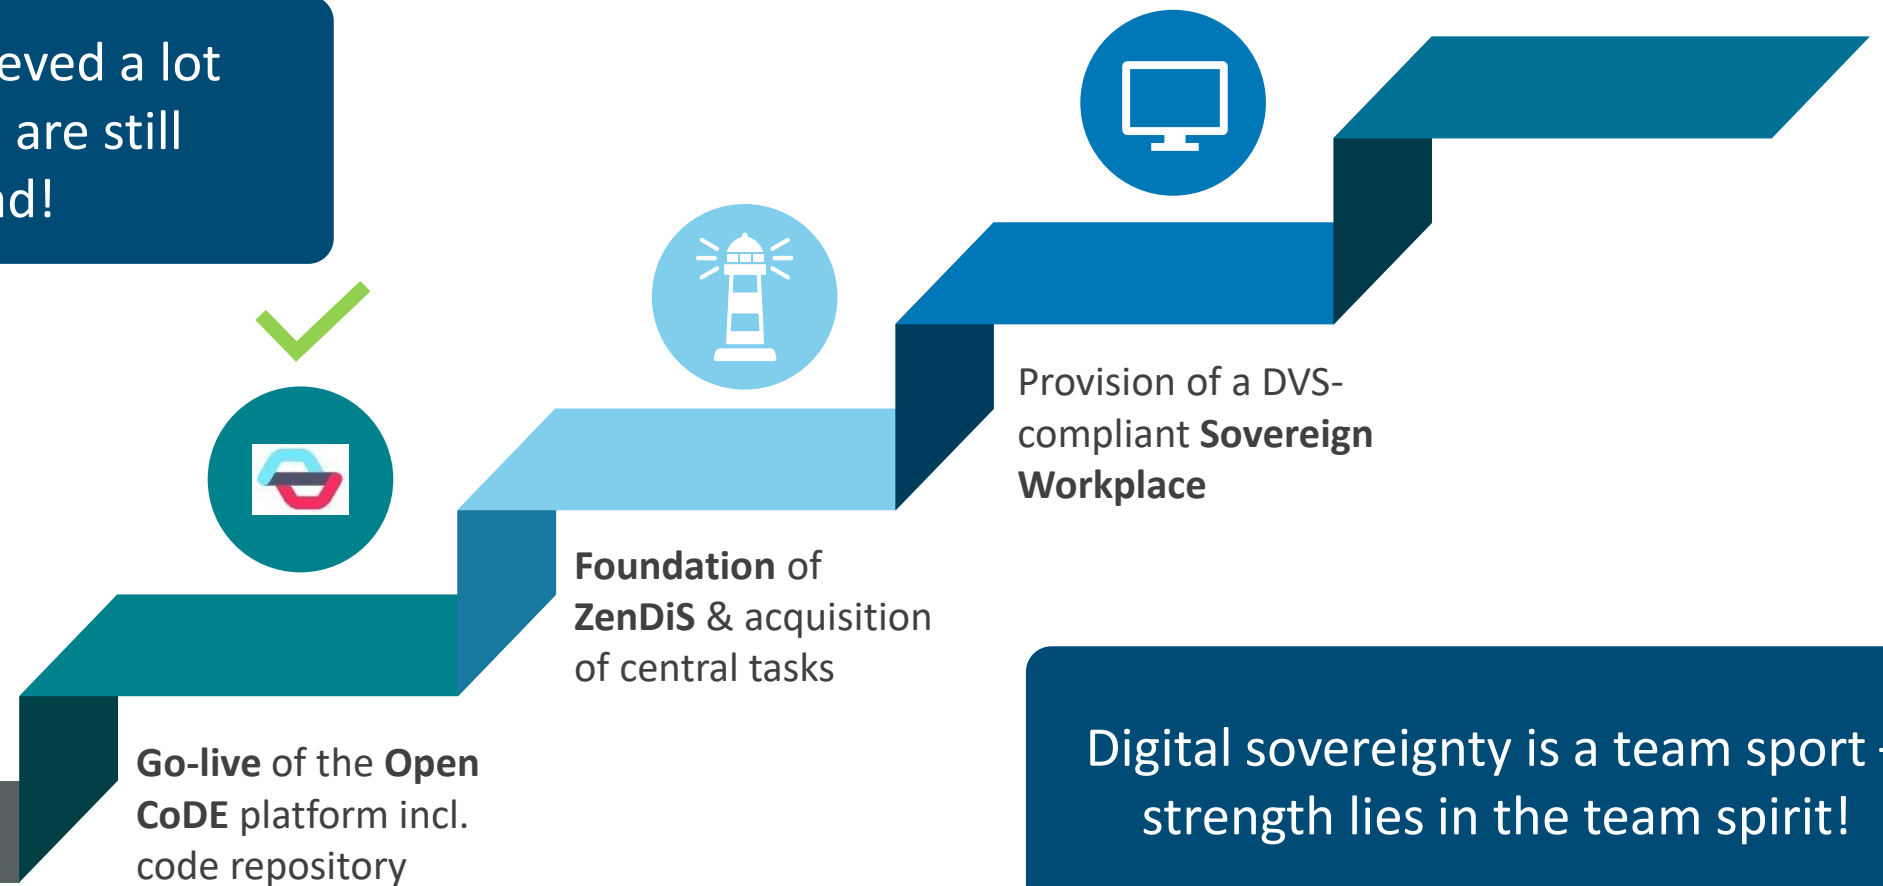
eved a lot are still d!

Provision of a DVS-compliant **Sovereign Workplace**

**Foundation** of **ZenDiS** & acquisition of central tasks

**Go-live** of the **Open CoDE** platform incl. code repository

Digital sovereignty is a team sport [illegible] strength lies in the team spirit!